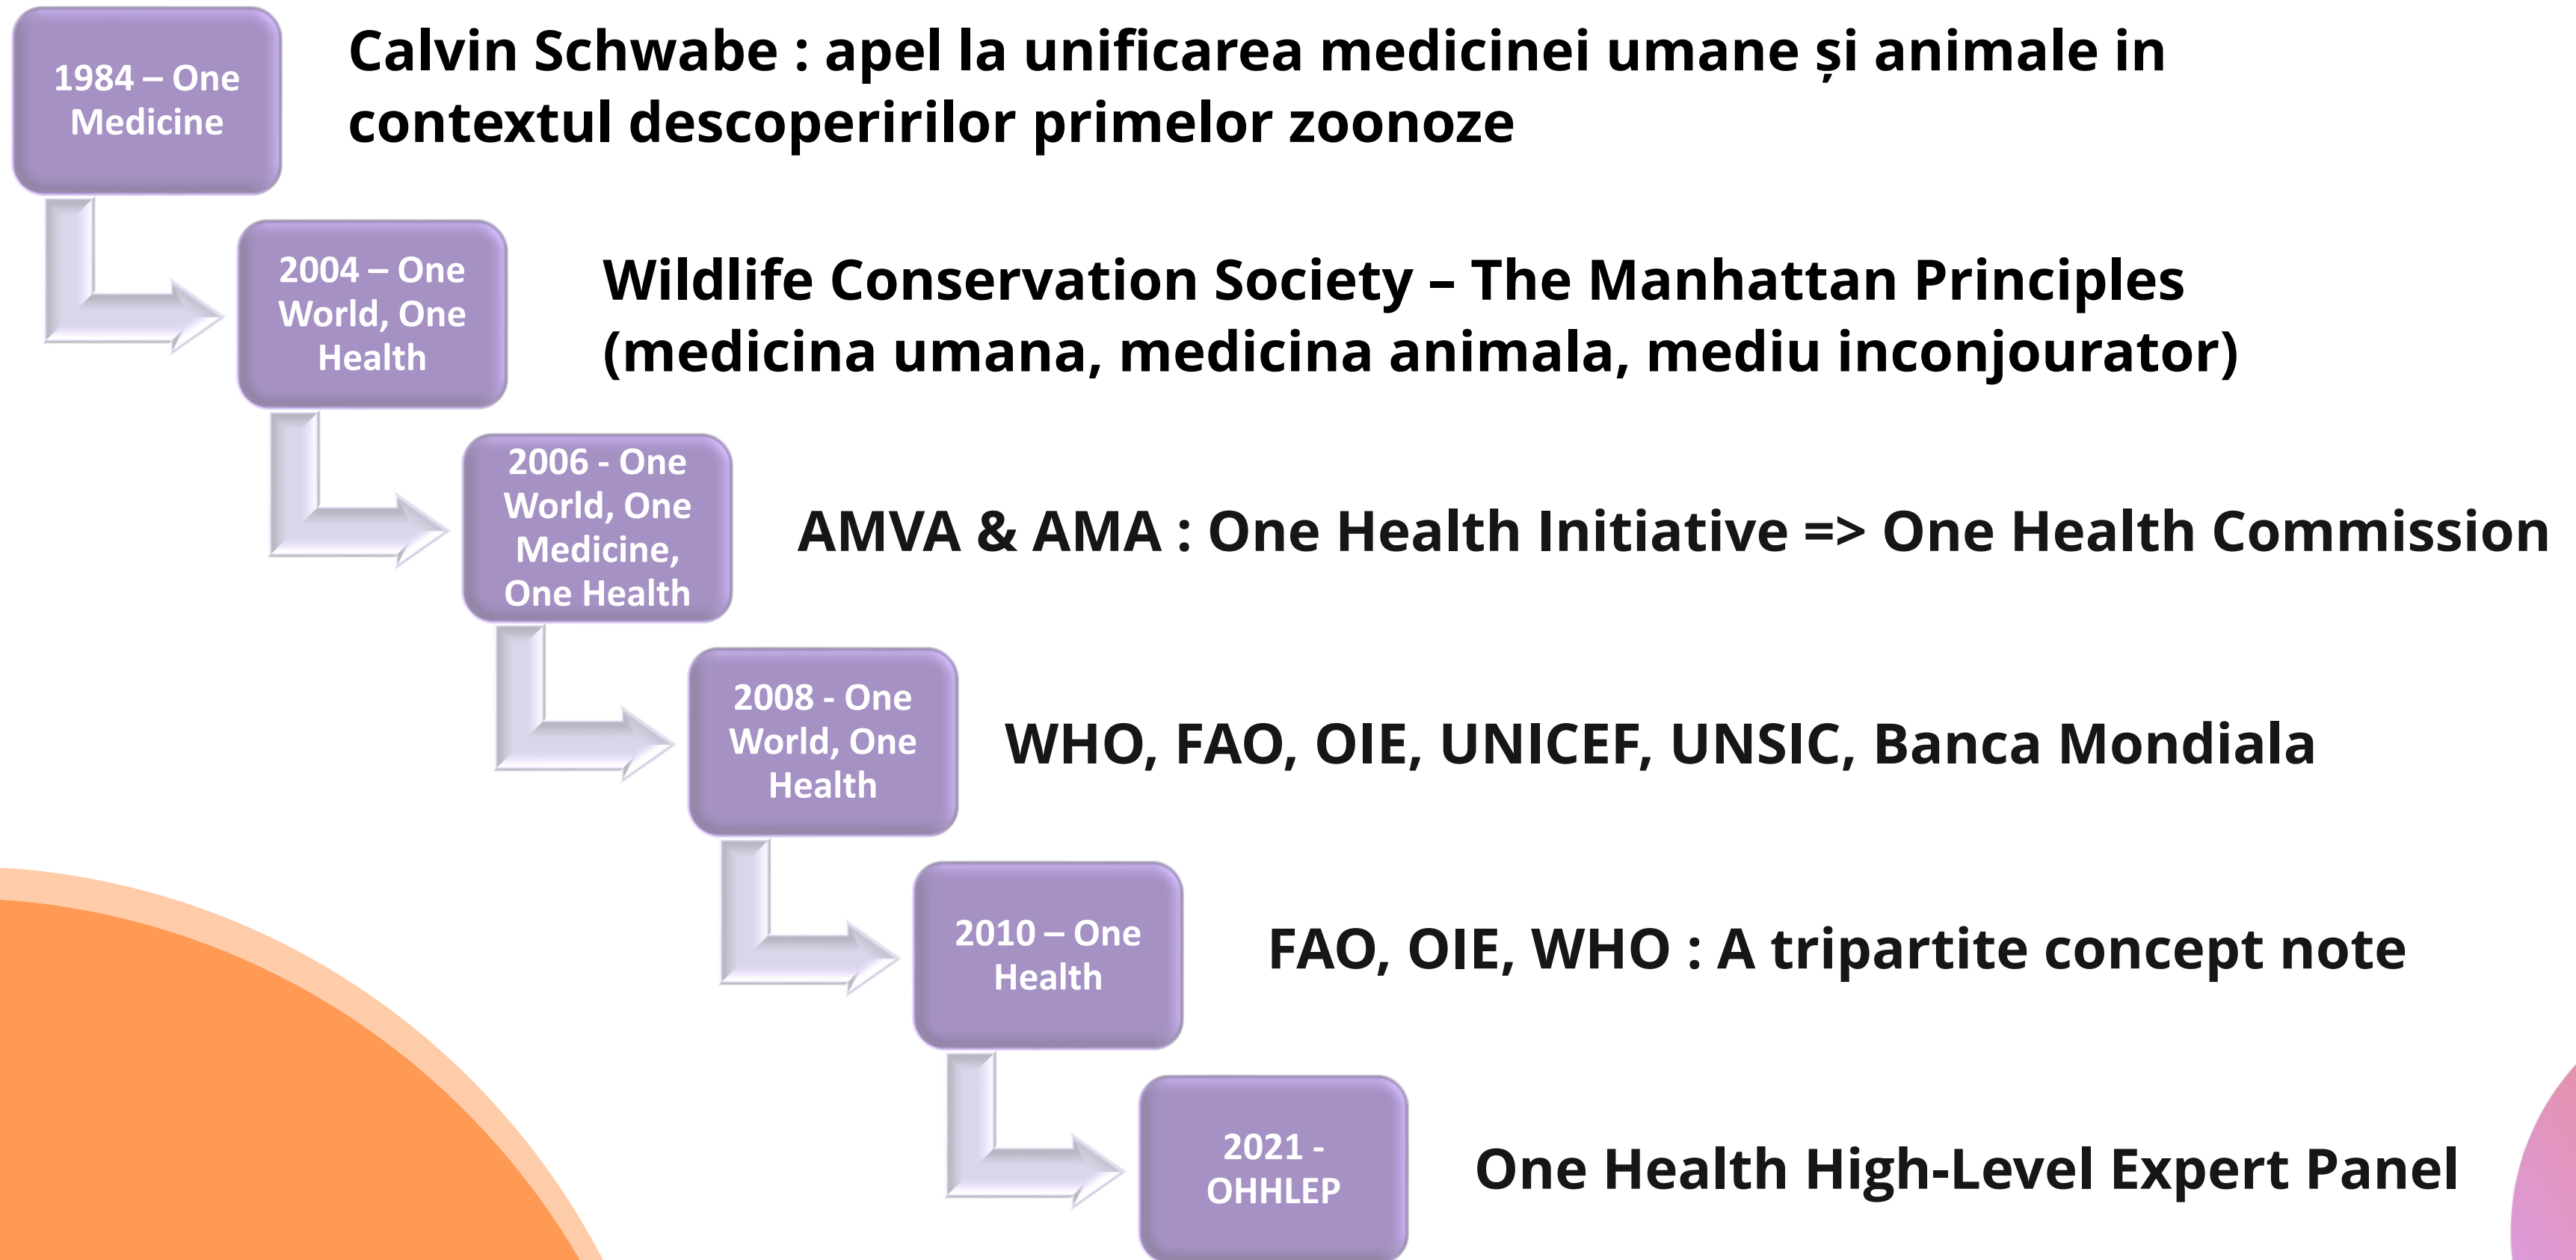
1984 – One Medicine

Calvin Schwabe : apel la unificarea medicinei umane și animale in contextul descoperirilor primelor zoonoze

2004 – One World, One Health

Wildlife Conservation Society – The Manhattan Principles (medicina umana, medicina animala, mediu inconjourator)

2006 - One World, One Medicine, One Health

AMVA & AMA : One Health Initiative => One Health Commission

2008 - One World, One Health

WHO, FAO, OIE, UNICEF, UNSIC, Banca Mondiala

2010 – One Health

FAO, OIE, WHO : A tripartite concept note

2021 - OHHLEP

One Health High-Level Expert Panel